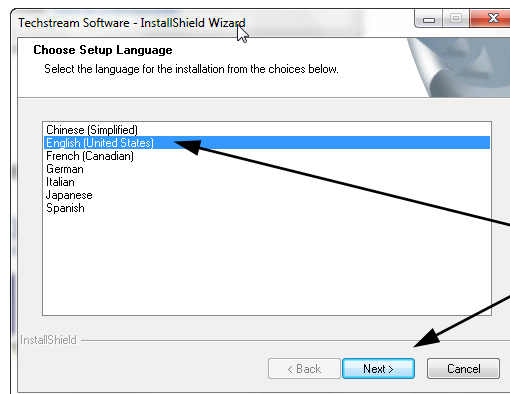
Techstream Software - InstallShield Wizard

Choose Setup Language

Select the language for the installation from the choices below.

Chinese (Simplified)
English (United States)
French (Canadian)
German
Italian
Japanese
Spanish

InstallShield

< Back
Next >
Cancel